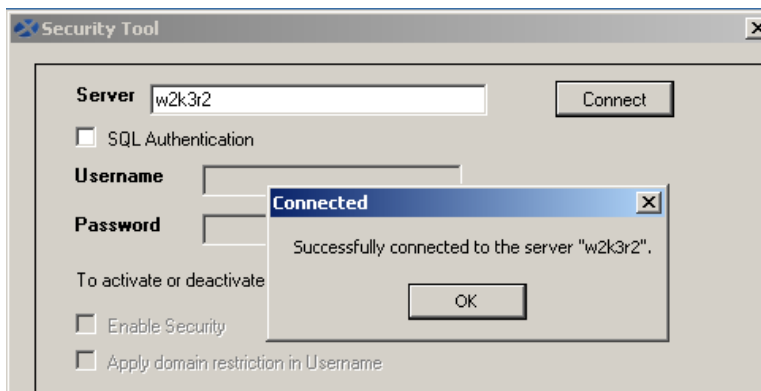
Security Tool

Server w2k3r2

Connect

SQL Authentication

Username

Password

To activate or deactivate

Enable Security

Apply domain restriction in Username

Connected

Successfully connected to the server "w2k3r2".

OK